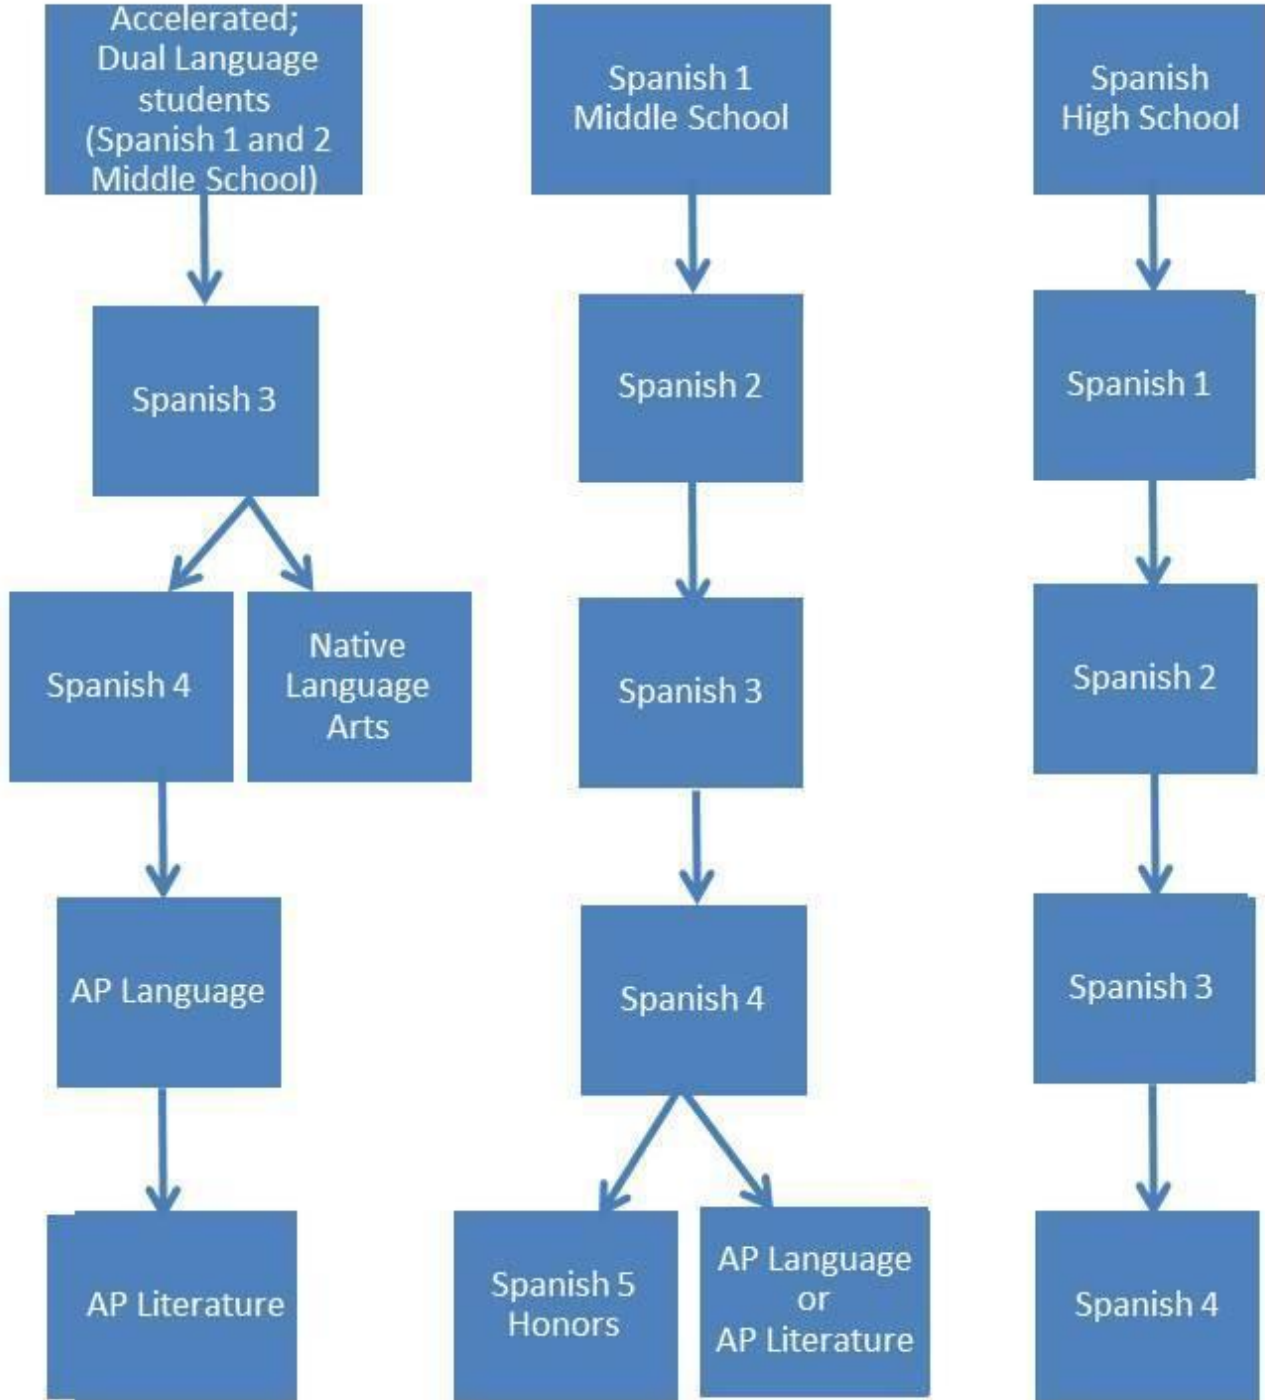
Accelerated; Dual Language students (Spanish 1 and 2 Middle School)

Spanish 3

Spanish 4

Native Language Arts

AP Language

AP Literature

Spanish 1 Middle School

Spanish 2

Spanish 3

Spanish 4

Spanish 5 Honors

AP Language or AP Literature

Spanish High School

Spanish 1

Spanish 2

Spanish 3

Spanish 4